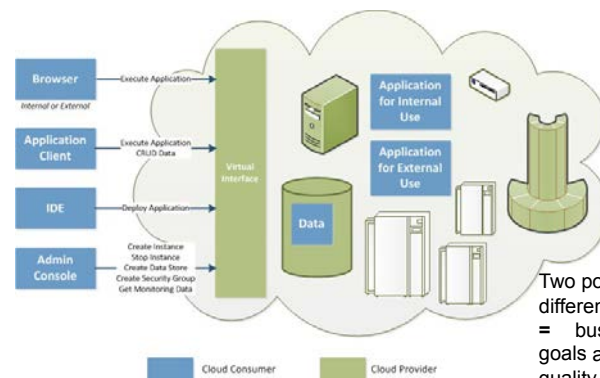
Browser
Internal or External
Execute Application

Application Client
Execute Application
CRUD Data

IDE
Deploy Application

Admin Console
Create Instance
Stop Instance
Create Data Store
Create Security Group
Get Monitoring Data

Virtual Interface

Application for Internal Use

Application for External Use

Data

Cloud Consumer
Cloud Provider

Two po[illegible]
differen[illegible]
= bus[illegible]
goals a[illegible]
quality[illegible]